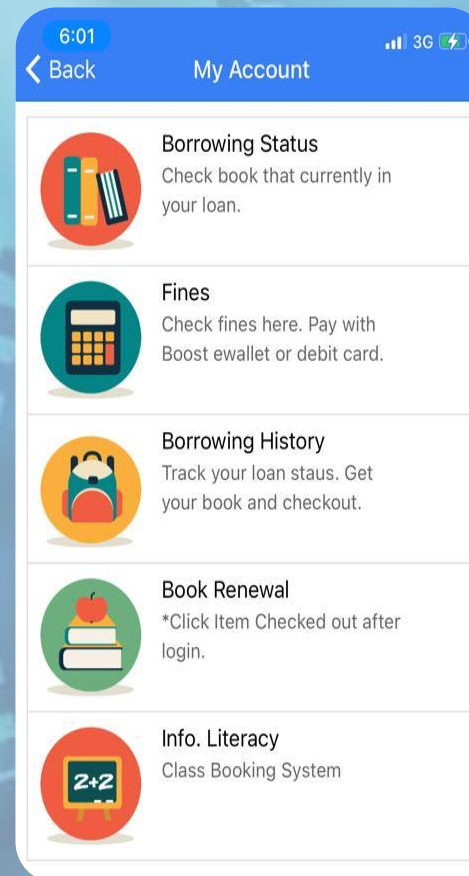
6:01
3G
Back
My Account

Borrowing Status
Check book that currently in your loan.

Fines
Check fines here. Pay with Boost ewallet or debit card.

Borrowing History
Track your loan staus. Get your book and checkout.

Book Renewal
*Click Item Checked out after login.

2+2
Info. Literacy
Class Booking System